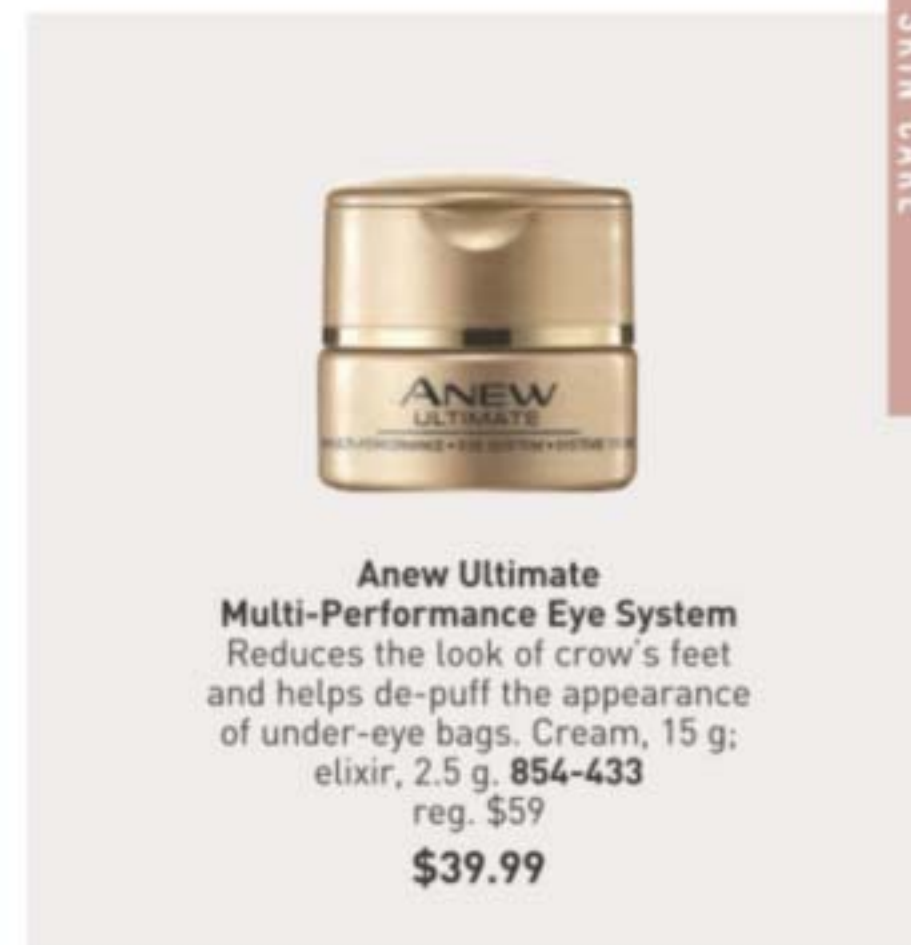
SKIN CARE

ANEW
ULTIMATE
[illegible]

Anew Ultimate
Multi-Performance Eye System
Reduces the look of crow's feet and helps de-puff the appearance of under-eye bags. Cream, 15 g; elixir, 2.5 g. 854-433
reg. $59
$39.99